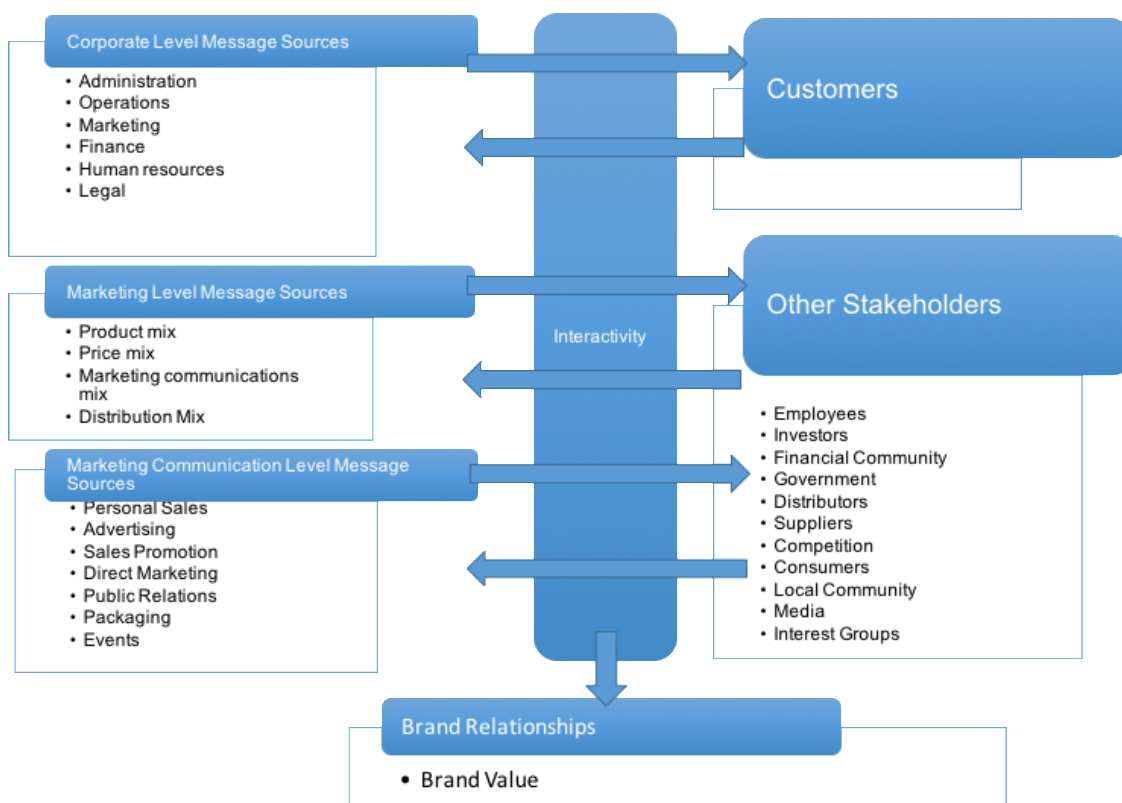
Corporate Level Message Sources
- Administration
- Operations
- Marketing
- Finance
- Human resources
- Legal

Marketing Level Message Sources
- Product mix
- Price mix
- Marketing communications mix
- Distribution Mix

Marketing Communication Level Message Sources
- Personal Sales
- Advertising
- Sales Promotion
- Direct Marketing
- Public Relations
- Packaging
- Events

Interactivity

Customers

Other Stakeholders
- Employees
- Investors
- Financial Community
- Government
- Distributors
- Suppliers
- Competition
- Consumers
- Local Community
- Media
- Interest Groups

Brand Relationships
- Brand Value